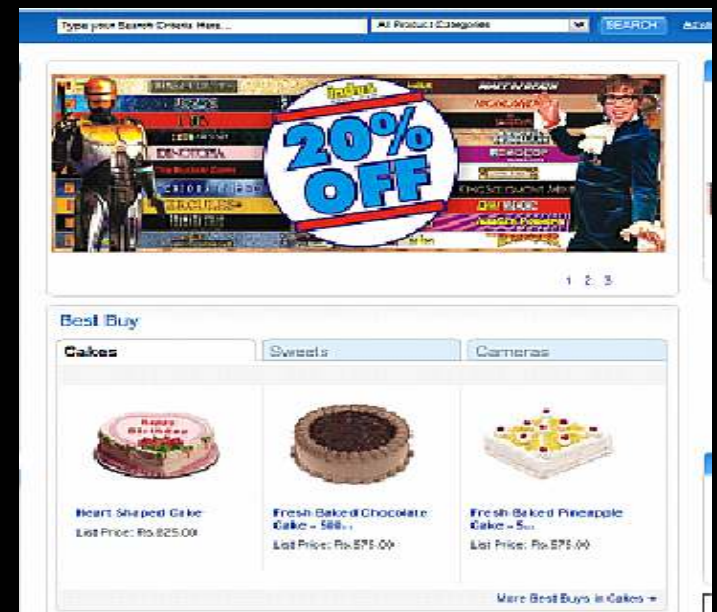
Type your Search Criteria Here...

All Product Categories

SEARCH

20% OFF

1 2 3

Best Buy

Cakes

Sweets

Cameras

Happy Birthday

Heart Shaped Cake

List Price: Rs.825.00

Fresh Baked Chocolate Cake - 500...

List Price: Rs.575.00

Fresh Baked Pineapple Cake - 5...

List Price: Rs.575.00

More Best Buys in Cakes